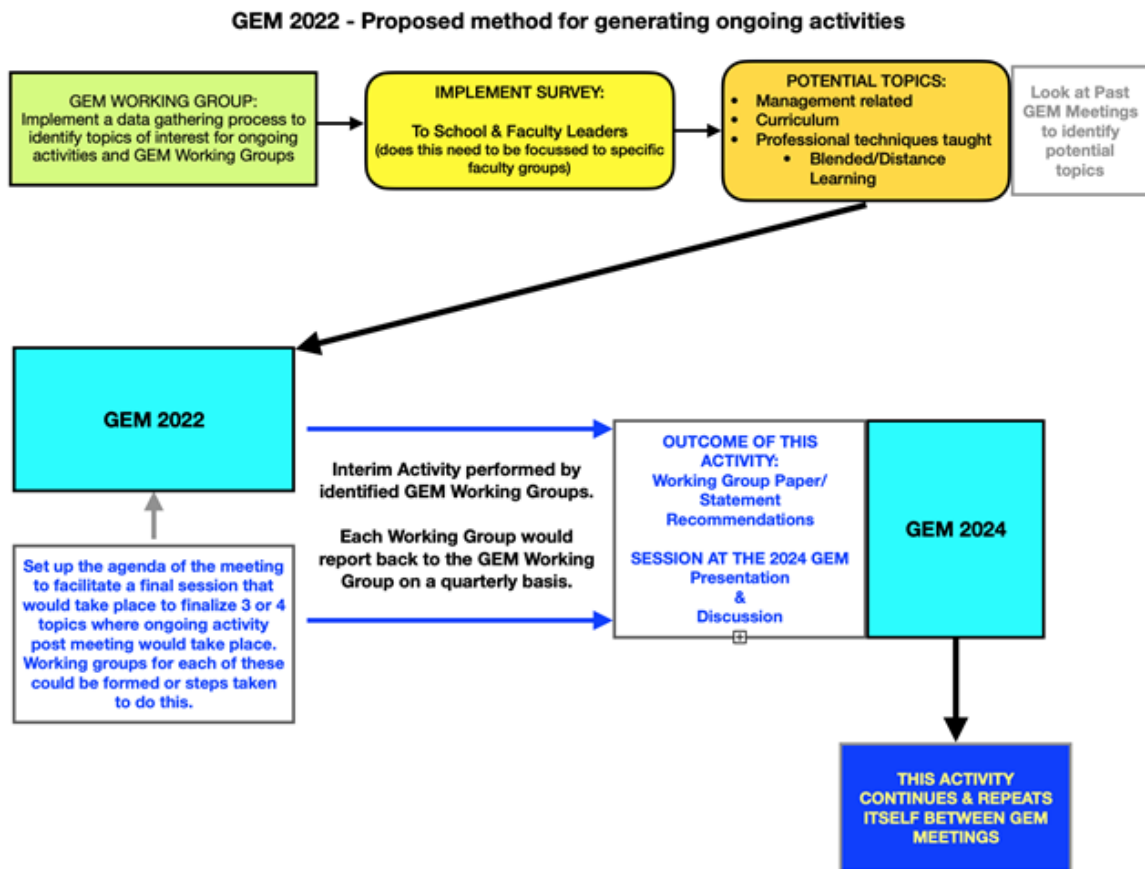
GEM 2022 - Proposed method for generating ongoing activities

GEM WORKING GROUP:
Implement a data gathering process to identify topics of interest for ongoing activities and GEM Working Groups

IMPLEMENT SURVEY:

To School & Faculty Leaders
(does this need to be focussed to specific faculty groups)

POTENTIAL TOPICS:
- Management related
- Curriculum
- Professional techniques taught
  - Blended/Distance Learning

Look at Past GEM Meetings to identify potential topics

GEM 2022

Interim Activity performed by identified GEM Working Groups.

Each Working Group would report back to the GEM Working Group on a quarterly basis.

OUTCOME OF THIS ACTIVITY:
Working Group Paper/ Statement Recommendations

SESSION AT THE 2024 GEM
Presentation
&
Discussion

GEM 2024

Set up the agenda of the meeting to facilitate a final session that would take place to finalize 3 or 4 topics where ongoing activity post meeting would take place. Working groups for each of these could be formed or steps taken to do this.

THIS ACTIVITY CONTINUES & REPEATS ITSELF BETWEEN GEM MEETINGS